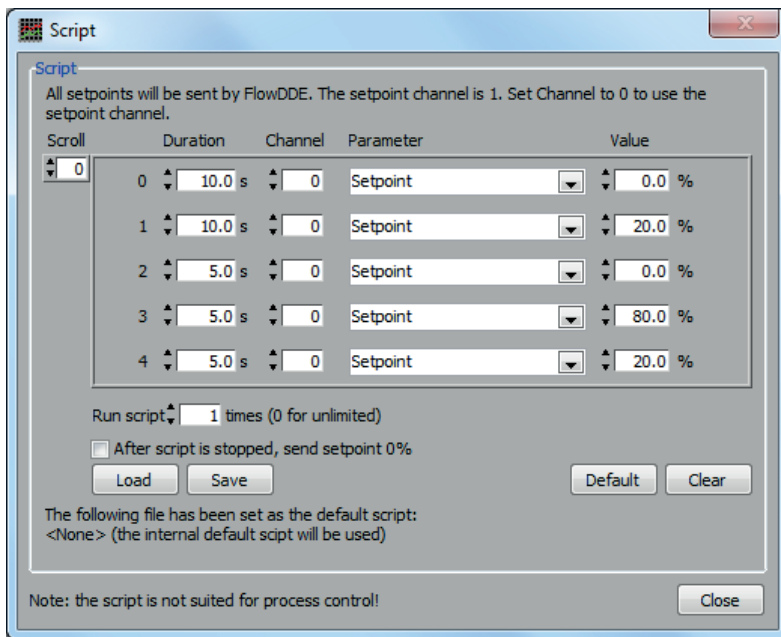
Script

Script

All setpoints will be sent by FlowDDE. The setpoint channel is 1. Set Channel to 0 to use the setpoint channel.

| Scroll | | Duration | Channel | Parameter | Value |
|---|---|---|---|---|---|
| 0 | 0 | 10.0 s | 0 | Setpoint | 0.0 % |
| | 1 | 10.0 s | 0 | Setpoint | 20.0 % |
| | 2 | 5.0 s | 0 | Setpoint | 0.0 % |
| | 3 | 5.0 s | 0 | Setpoint | 80.0 % |
| | 4 | 5.0 s | 0 | Setpoint | 20.0 % |

Run script 1 times (0 for unlimited)

After script is stopped, send setpoint 0%

Load Save Default Clear

The following file has been set as the default script:
<None> (the internal default scipt will be used)

Note: the script is not suited for process control!

Close